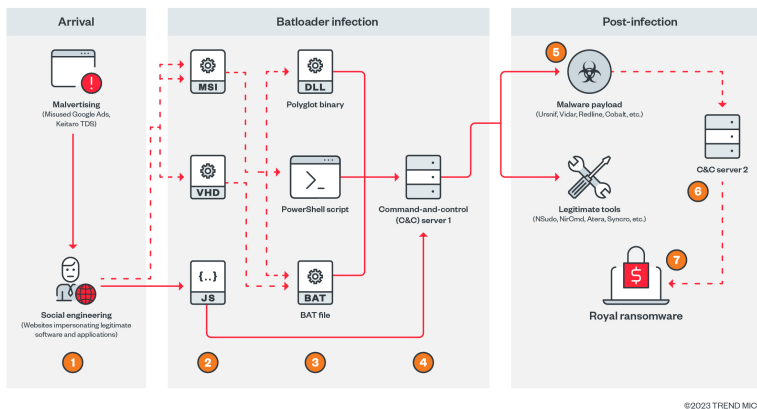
Arrival

Malvertising
(Misused Google Ads, Keitaro TDS)

Social engineering
(Websites impersonating legitimate software and applications)

1

Batloader infection

MSI

VHD

{..}
JS

DLL
Polyglot binary

PowerShell script

BAT
BAT file

Command-and-control (C&C) server 1

2

3

4

Post-infection

5

Malware payload
(Ursnif, Vidar, Redline, Cobalt, etc.)

Legitimate tools
(NSudo, NirCmd, Atera, Syncro, etc.)

C&C server 2

6

7

$

Royal ransomware

©2023 TREND MIC